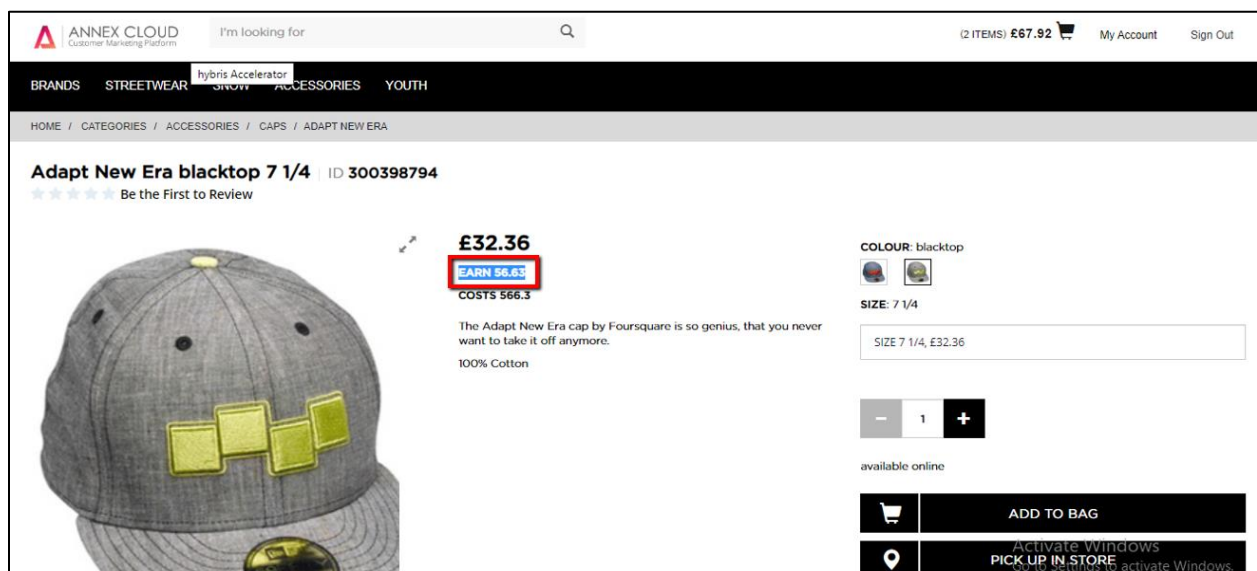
ANNEX CLOUD
Customer Marketing Platform

I'm looking for

(2 ITEMS) £67.92 My Account Sign Out

hybris Accelerator

BRANDS STREETWEAR SNOW ACCESSORIES YOUTH

HOME / CATEGORIES / ACCESSORIES / CAPS / ADAPT NEW ERA

Adapt New Era blacktop 7 1/4 | ID 300398794

Be the First to Review

£32.36

EARN 56.63

COSTS 566.3

The Adapt New Era cap by Foursquare is so genius, that you never want to take it off anymore.

100% Cotton

COLOUR: blacktop

SIZE: 7 1/4

SIZE 7 1/4, £32.36

−
1
+

available online

ADD TO BAG

PICK UP IN STORE

Activate Windows
Go to Settings to activate Windows.